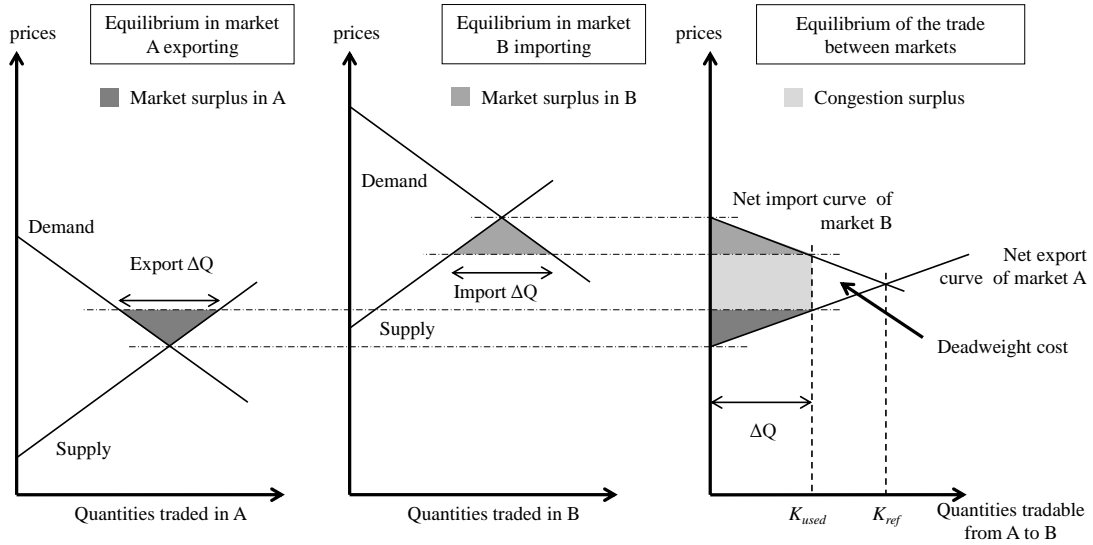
prices

Equilibrium in market A exporting

Market surplus in A

Demand

Export ΔQ

Supply

Quantities traded in A

prices

Equilibrium in market B importing

Market surplus in B

Demand

Import ΔQ

Supply

Quantities traded in B

prices

Equilibrium of the trade between markets

Congestion surplus

Net import curve of market B

Net export curve of market A

Deadweight cost

ΔQ

$K_{used}$

$K_{ref}$

Quantities tradable from A to B